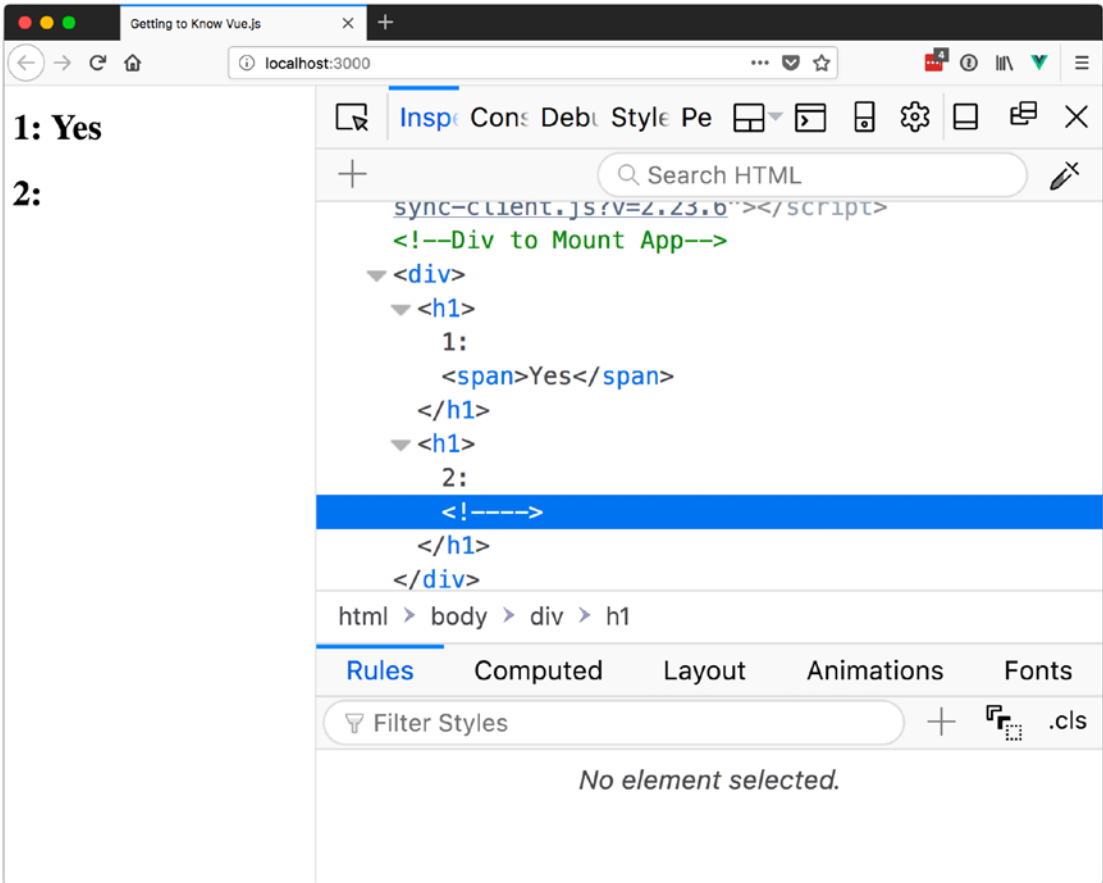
Getting to Know Vue.js

localhost:3000

1: Yes

2:

Insp Cons Debu Style Pe

Search HTML

sync-client.js?v=2.23.6"></script>
<!--Div to Mount App-->
<div>
<h1>
1:
<span>Yes</span>
</h1>
<h1>
2:
<!---->
</h1>
</div>

html > body > div > h1

Rules Computed Layout Animations Fonts

Filter Styles

.cls

No element selected.